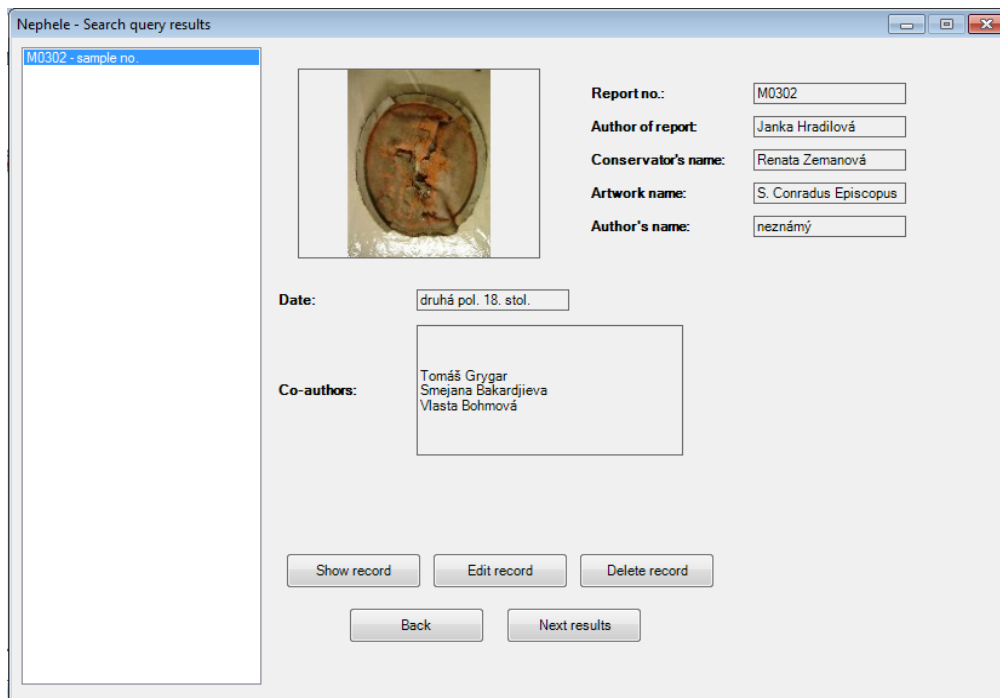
Nephele - Search query results

M0302 - sample no.

Report no.: M0302

Author of report: Janka Hradilová

Conservator's name: Renata Zemanová

Artwork name: S. Conradus Episcopus

Author's name: neznámý

Date: druhá pol. 18. stol.

Co-authors: Tomáš Grygar
Smejana Bakardjieva
Vlasta Bohmová

Show record

Edit record

Delete record

Back

Next results